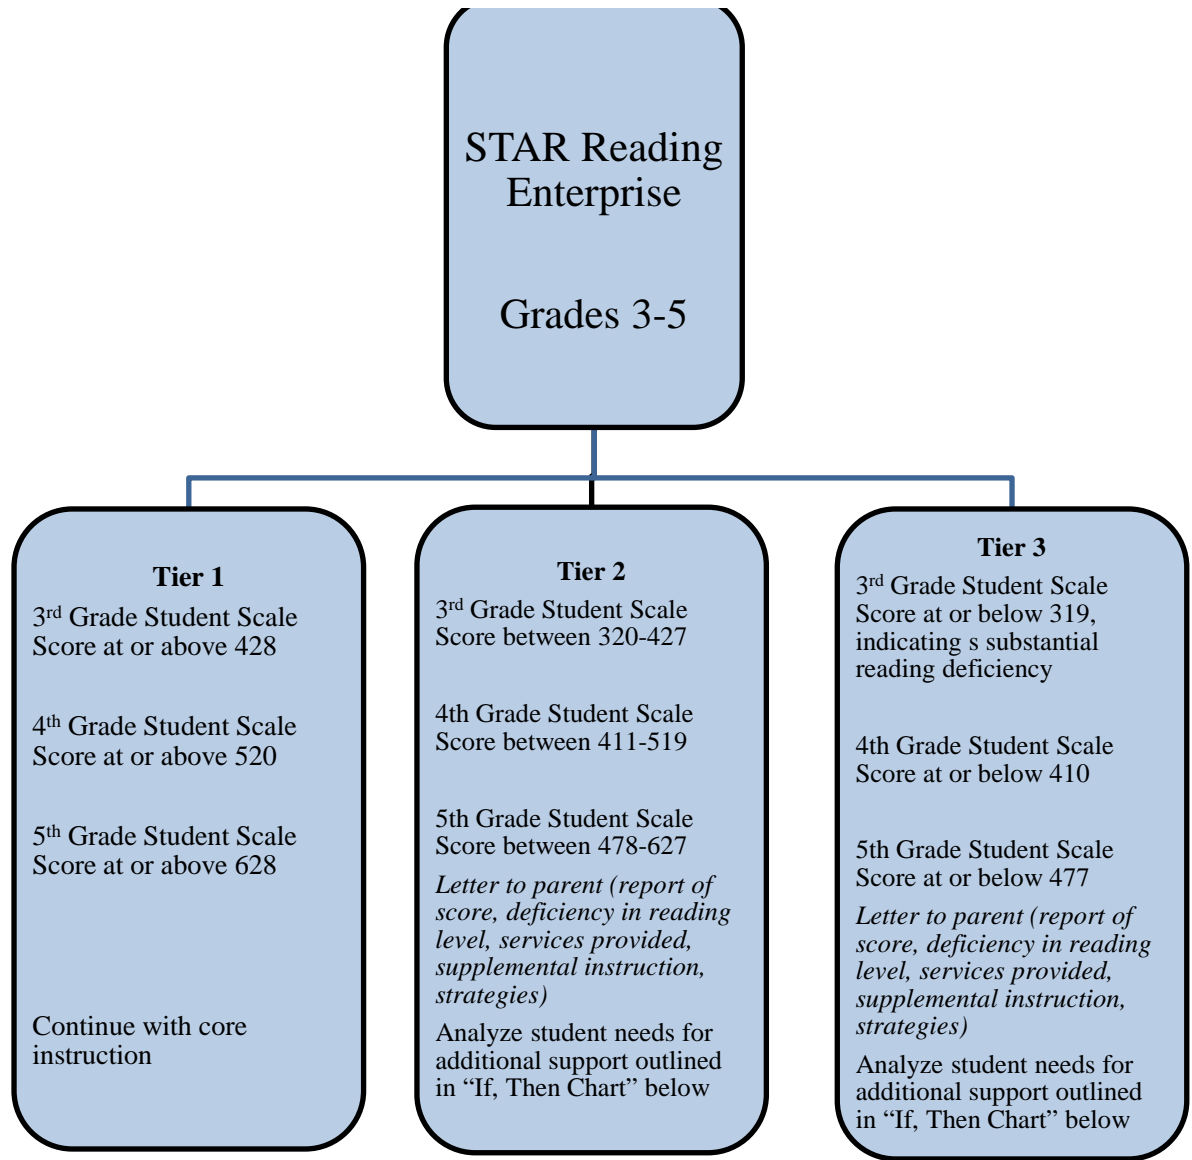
STAR Reading Enterprise

Grades 3-5

Tier 1

3rd Grade Student Scale Score at or above 428

4th Grade Student Scale Score at or above 520

5th Grade Student Scale Score at or above 628

Continue with core instruction

Tier 2

3rd Grade Student Scale Score between 320-427

4th Grade Student Scale Score between 411-519

5th Grade Student Scale Score between 478-627

*Letter to parent (report of score, deficiency in reading level, services provided, supplemental instruction, strategies)*

Analyze student needs for additional support outlined in “If, Then Chart” below

Tier 3

3rd Grade Student Scale Score at or below 319, indicating s substantial reading deficiency

4th Grade Student Scale Score at or below 410

5th Grade Student Scale Score at or below 477

*Letter to parent (report of score, deficiency in reading level, services provided, supplemental instruction, strategies)*

Analyze student needs for additional support outlined in “If, Then Chart” below